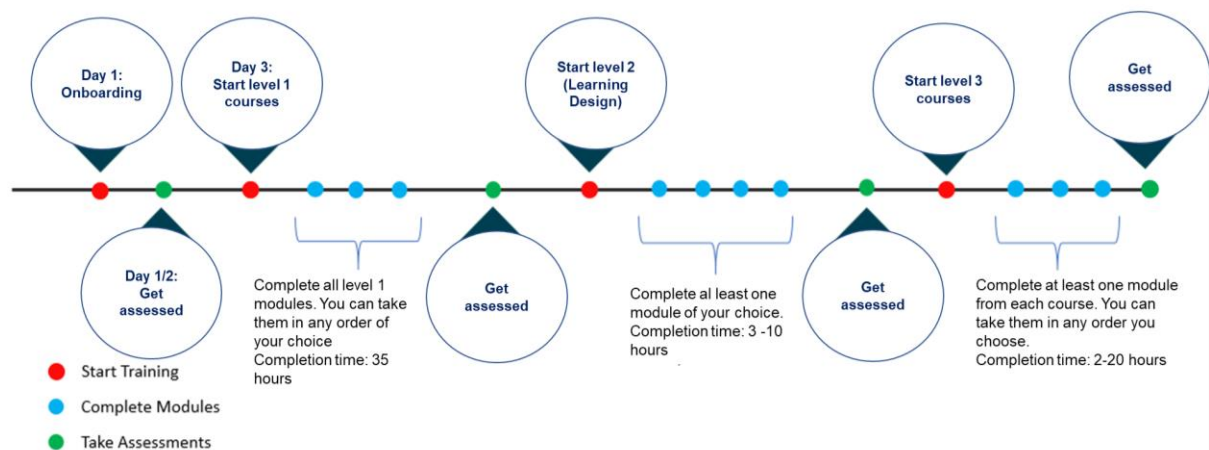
Day 1: Onboarding

Day 3: Start level 1 courses

Start level 2 (Learning Design)

Start level 3 courses

Get assessed

Day 1/2: Get assessed

Complete all level 1 modules. You can take them in any order of your choice
Completion time: 35 hours

Get assessed

Complete al least one module of your choice.
Completion time: 3 -10 hours

Get assessed

Complete at least one module from each course. You can take them in any order you choose.
Completion time: 2-20 hours

Start Training

Complete Modules

Take Assessments